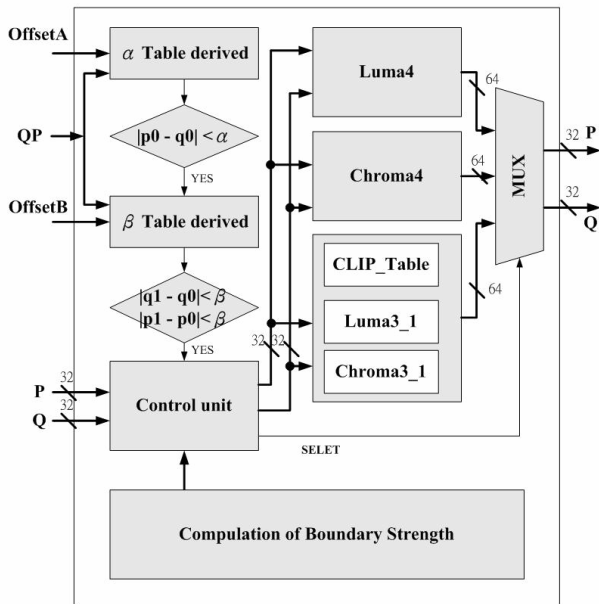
OffsetA

$\alpha$ Table derived

QP

$|p0 - q0| < \alpha$

YES

OffsetB

$\beta$ Table derived

$|q1 - q0| < \beta$
$|p1 - p0| < \beta$

YES

P 32

Q 32

Control unit

Luma4

64

Chroma4

64

CLIP_Table

Luma3_1

Chroma3_1

32 32

64

MUX

32 P

32 Q

SELET

Compulation of Boundary Strength